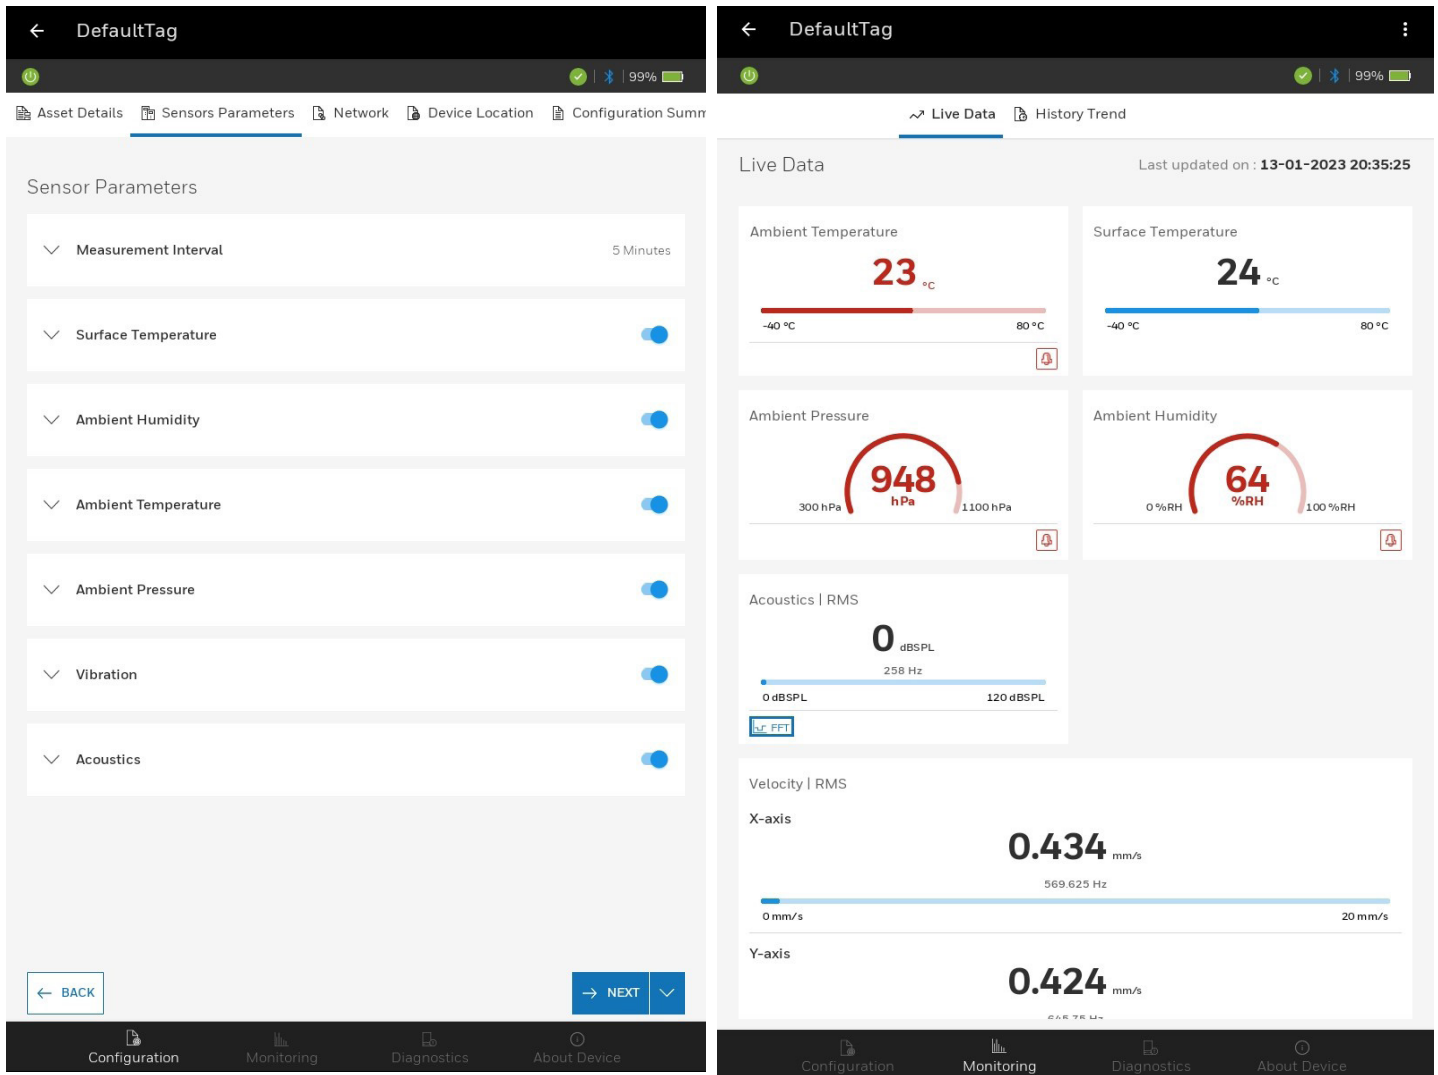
DefaultTag

99%

Asset Details | Sensors Parameters | Network | Device Location | Configuration Summ

Sensor Parameters

Measurement Interval 5 Minutes

Surface Temperature

Ambient Humidity

Ambient Temperature

Ambient Pressure

Vibration

Acoustics

BACK

NEXT

Configuration Monitoring Diagnostics About Device

DefaultTag

99%

Live Data History Trend

Live Data

Last updated on : 13-01-2023 20:35:25

Ambient Temperature
23 °C
-40 °C 80 °C

Surface Temperature
24 °C
-40 °C 80 °C

Ambient Pressure
948 hPa
300 hPa 1100 hPa

Ambient Humidity
64 %RH
0 %RH 100 %RH

Acoustics | RMS
0 dBSPL
258 Hz
0 dBSPL 120 dBSPL
FFT

Velocity | RMS
X-axis
0.434 mm/s
569.625 Hz
0 mm/s 20 mm/s

Y-axis
0.424 mm/s
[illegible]

Configuration Monitoring Diagnostics About Device